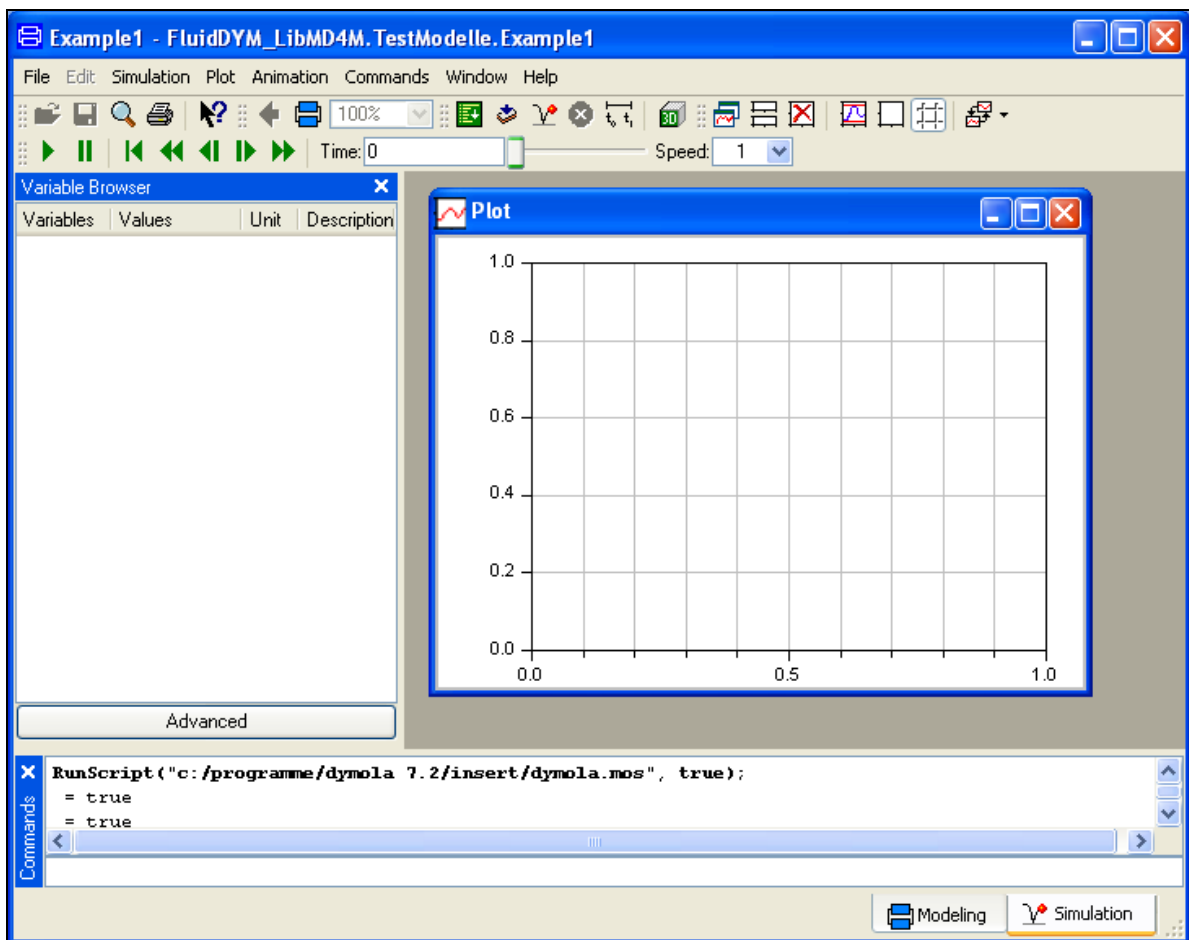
Example1 - FluidDYM_LibMD4M.TestModelle.Example1

File Edit Simulation Plot Animation Commands Window Help

100%

Time: 0

Speed: 1

Variable Browser

| Variables | Values | Unit | Description |
|---|---|---|---|

Advanced

Plot

1.0
0.8
0.6
0.4
0.2
0.0
0.0 0.5 1.0

Commands

RunScript("c:/programme/dymola 7.2/insert/dymola.mos", true);
 = true
 = true

Modeling

Simulation